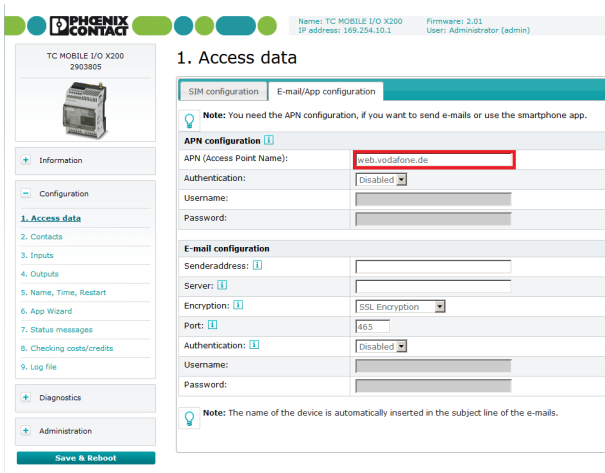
PHOENIX CONTACT

Name: TC MOBILE I/O X200
IP address: 169.254.10.1

Firmware: 2.01
User: Administrator (admin)

TC MOBILE I/O X200
2903805

+ Information

− Configuration

1. Access data
2. Contacts
3. Inputs
4. Outputs
5. Name, Time, Restart
6. App Wizard
7. Status messages
8. Checking costs/credits
9. Log file

+ Diagnostics

+ Administration

Save & Reboot

1. Access data

SIM configuration | E-mail/App configuration

Note: You need the APN configuration, if you want to send e-mails or use the smartphone app.

APN configuration

| | |
|---|---|
| APN (Access Point Name): | web.vodafone.de |
| Authentication: | Disabled |
| Username: | |
| Password: | |

E-mail configuration

| | |
|---|---|
| Senderaddress: | |
| Server: | |
| Encryption: | SSL Encryption |
| Port: | 465 |
| Authentication: | Disabled |
| Username: | |
| Password: | |

Note: The name of the device is automatically inserted in the subject line of the e-mails.